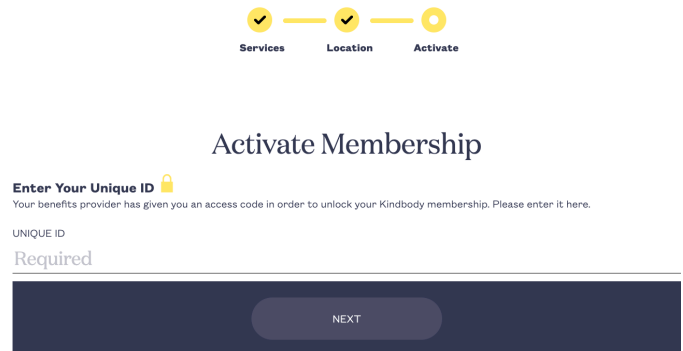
Services Location Activate

Activate Membership

Enter Your Unique ID
Your benefits provider has given you an access code in order to unlock your Kindbody membership. Please enter it here.

UNIQUE ID
Required

NEXT